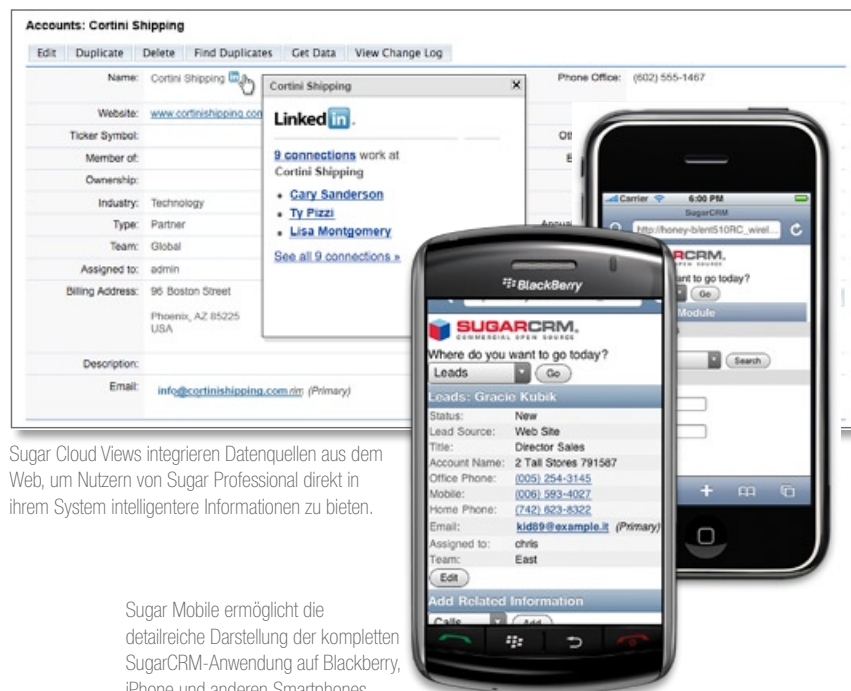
Accounts: Cortini Shipping

Edit | Duplicate | Delete | Find Duplicates | Get Data | View Change Log

Name: Cortini Shipping

Phone Office: (602) 555-1467

Website: www.cortinishipping.com

Ticker Symbol:

Member of:

Ownership:

Industry: Technology

Type: Partner

Team: Global

Assigned to: admin

Billing Address: 96 Boston Street

Phoenix, AZ 85225
USA

Description:

Email: info@cortinishipping.com (Primary)

Cortini Shipping

LinkedIn.

9 connections work at Cortini Shipping

• Cary Sanderson
• Ty Pizzi
• Lisa Montgomery

See all 9 connections »

Carrier 6:00 PM
SugarCRM
http://honey-b/ent510RC_wirel...
SUGARCRM.
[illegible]ant to go today?
Go
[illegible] Module
Search

BlackBerry

SUGARCRM.
COMMERCIAL OPEN SOURCE
Where do you want to go today?
Leads | Go
Leads: Gracie Kubik

| | |
|---|---|
| Status: | New |
| Lead Source: | Web Site |
| Title: | Director Sales |
| Account Name: | 2 Tall Stores 791587 |
| Office Phone: | (005) 254-3145 |
| Mobile: | (006) 593-4027 |
| Home Phone: | (742) 623-8322 |
| Email: | kid89@example.it (Primary) |
| Assigned to: | chris |
| Team: | East |

Edit
Add Related Information
Calls | Add

Sugar Cloud Views integrieren Datenquellen aus dem Web, um Nutzern von Sugar Professional direkt in ihrem System intelligentere Informationen zu bieten.

Sugar Mobile ermöglicht die detailreiche Darstellung der kompletten SugarCRM-Anwendung auf Blackberry, iPhone und anderen Smartphones.